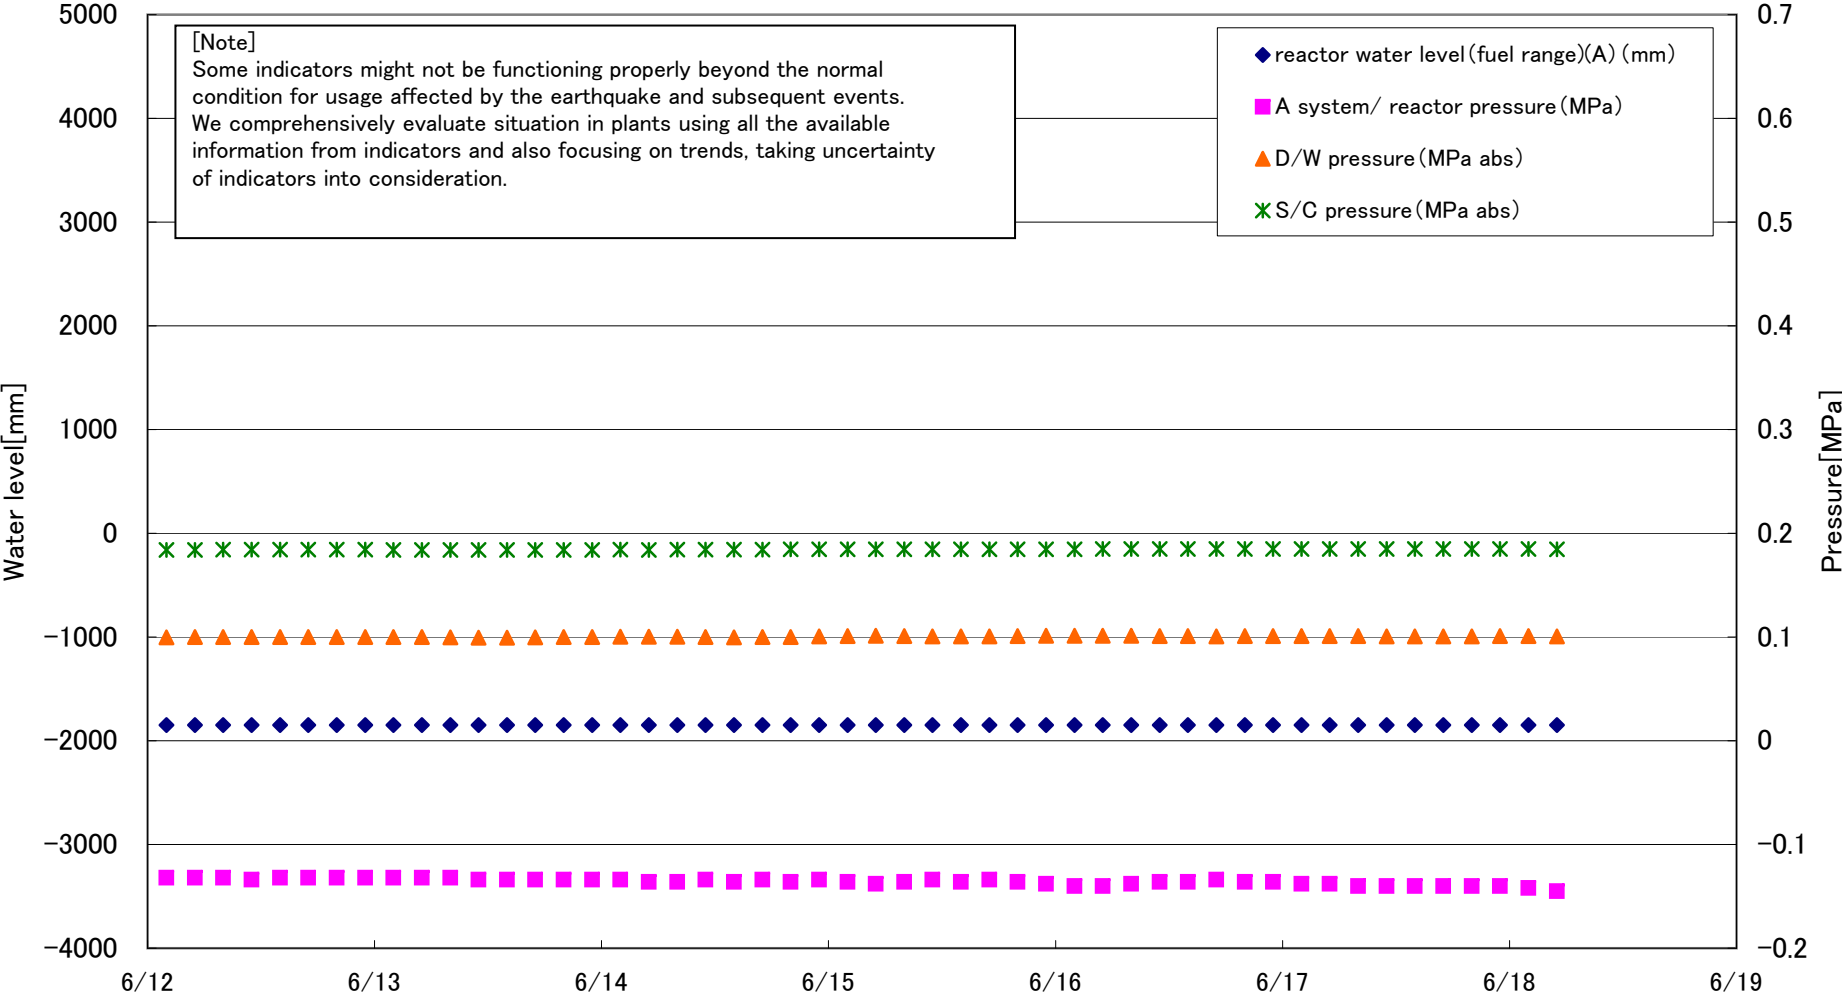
[Note]
Some indicators might not be functioning properly beyond the normal condition for usage affected by the earthquake and subsequent events. We comprehensively evaluate situation in plants using all the available information from indicators and also focusing on trends, taking uncertainty of indicators into consideration.

reactor water level(fuel range)(A)(mm)
A system/ reactor pressure(MPa)
D/W pressure(MPa abs)
S/C pressure(MPa abs)

Water level[mm]
5000
4000
3000
2000
1000
0
−1000
−2000
−3000
−4000

Pressure[MPa]
0.7
0.6
0.5
0.4
0.3
0.2
0.1
0
−0.1
−0.2

6/12
6/13
6/14
6/15
6/16
6/17
6/18
6/19